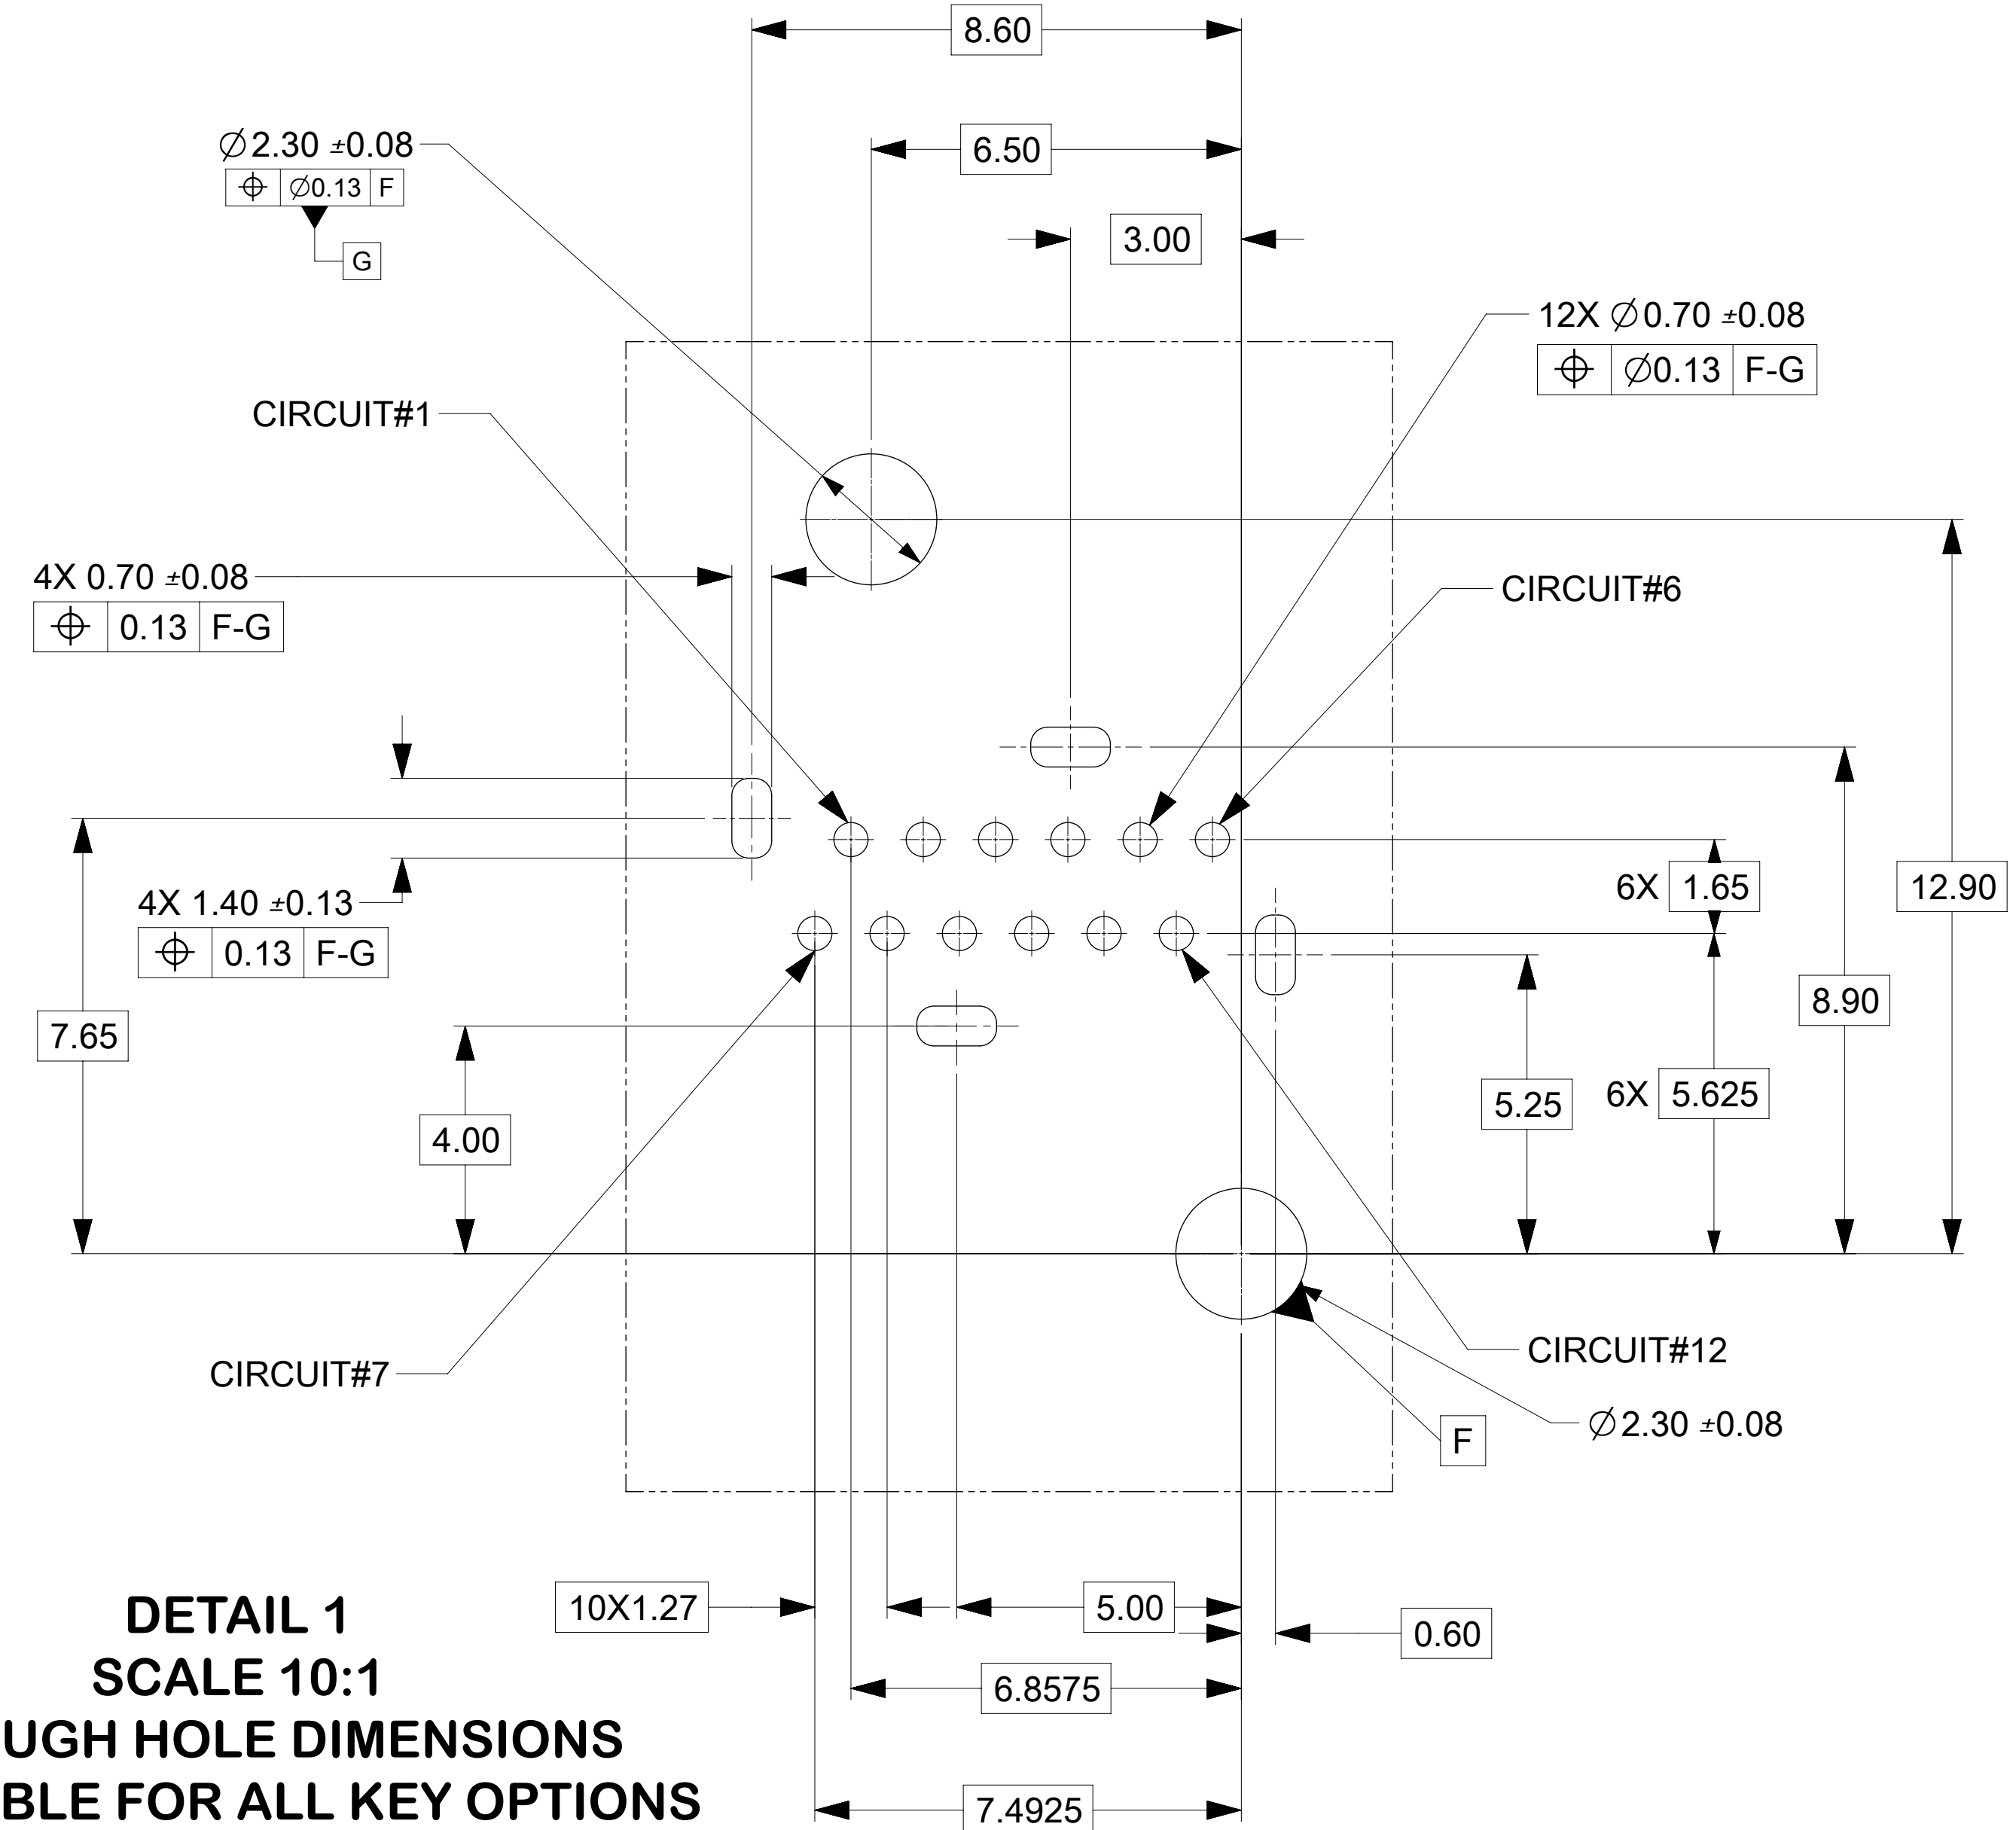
8.60

$\varnothing$2.30 ±0.08

| ⌖ | $\varnothing$0.13 | F |
|---|---|---|

G

6.50

3.00

12X $\varnothing$0.70 ±0.08

| ⌖ | $\varnothing$0.13 | F-G |
|---|---|---|

CIRCUIT#1

4X 0.70 ±0.08

| ⌖ | 0.13 | F-G |
|---|---|---|

CIRCUIT#6

4X 1.40 ±0.13

| ⌖ | 0.13 | F-G |
|---|---|---|

6X 1.65

12.90

8.90

7.65

4.00

5.25

6X 5.625

CIRCUIT#12

CIRCUIT#7

$\varnothing$2.30 ±0.08

F

10X1.27

5.00

0.60

6.8575

7.4925

DETAIL 1
SCALE 10:1
UGH HOLE DIMENSIONS
BLE FOR ALL KEY OPTIONS